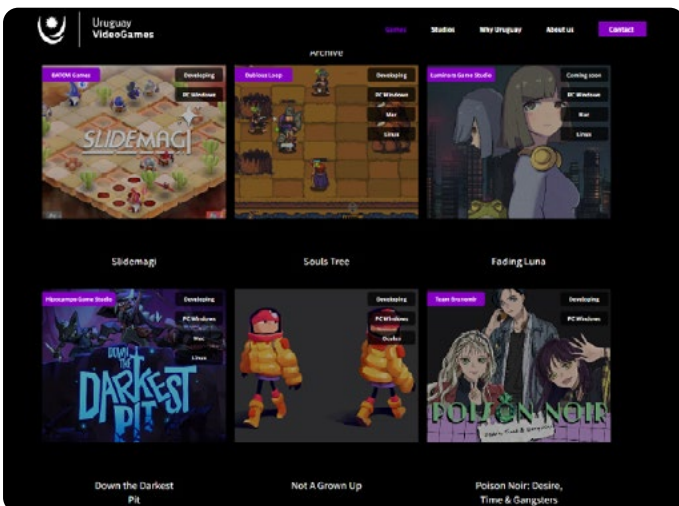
Uruguay VideoGames

Games Studios Why Uruguay About us Contact

Archive

BATOM Games
Developing
PC Windows
SLIDEMAGI

Dubious Loop
Developing
PC Windows
Mac
Linux

Luminom Game Studio
Coming soon
PC Windows
Mac
Linux

Slidemagi

Souls Tree

Fading Luna

Mansamon Game Studio
Developing
PC Windows
Mac
Linux
DOWN THE DARKEST PIT

Developing
PC Windows
Oculus

Team Enumnir
Developing
PC Windows
POISON NOIR

Down the Darkest Pit

Not A Grown Up

Poison Noir: Desire, Time & Gangsters